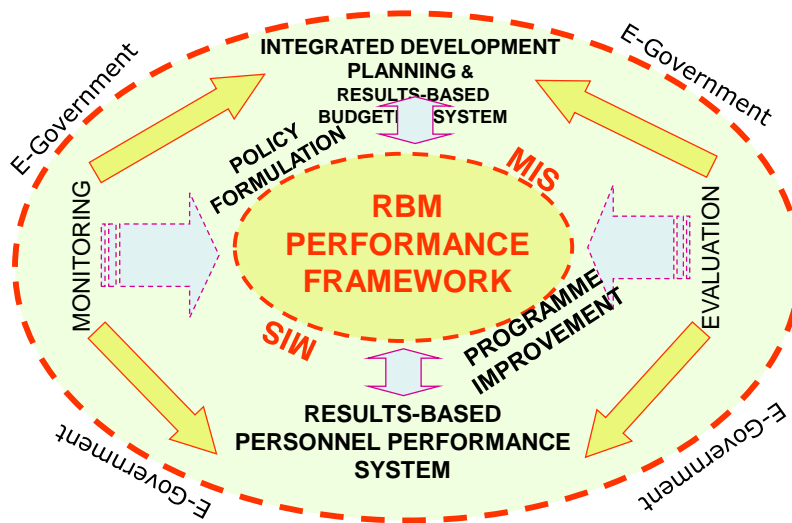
E-Government

INTEGRATED DEVELOPMENT PLANNING & RESULTS-BASED BUDGETING SYSTEM

E-Government

POLICY FORMULATION

MIS

MONITORING

RBM PERFORMANCE FRAMEWORK

EVALUATION

MIS

PROGRAMME IMPROVEMENT

RESULTS-BASED PERSONNEL PERFORMANCE SYSTEM

E-Government

E-Government